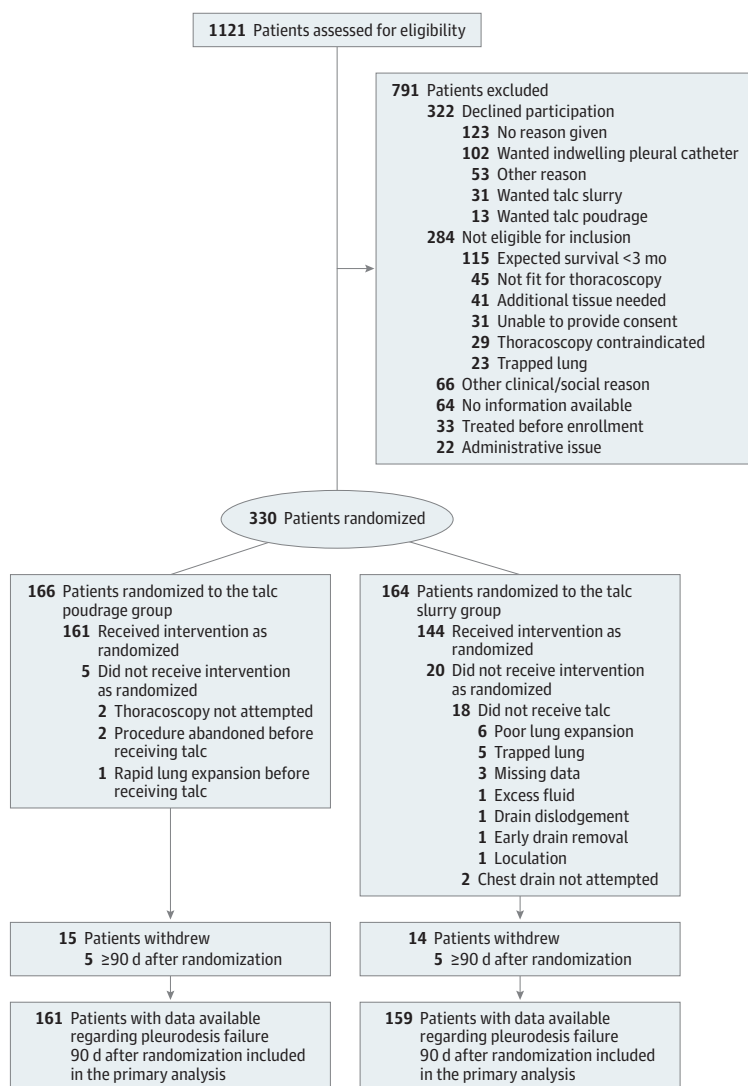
1121 Patients assessed for eligibility

791 Patients excluded
322 Declined participation
123 No reason given
102 Wanted indwelling pleural catheter
53 Other reason
31 Wanted talc slurry
13 Wanted talc poudrage
284 Not eligible for inclusion
115 Expected survival <3 mo
45 Not fit for thoracoscopy
41 Additional tissue needed
31 Unable to provide consent
29 Thoracoscopy contraindicated
23 Trapped lung
66 Other clinical/social reason
64 No information available
33 Treated before enrollment
22 Administrative issue

330 Patients randomized

166 Patients randomized to the talc poudrage group
161 Received intervention as randomized
5 Did not receive intervention as randomized
2 Thoracoscopy not attempted
2 Procedure abandoned before receiving talc
1 Rapid lung expansion before receiving talc

164 Patients randomized to the talc slurry group
144 Received intervention as randomized
20 Did not receive intervention as randomized
18 Did not receive talc
6 Poor lung expansion
5 Trapped lung
3 Missing data
1 Excess fluid
1 Drain dislodgement
1 Early drain removal
1 Loculation
2 Chest drain not attempted

15 Patients withdrew
5 ≥90 d after randomization

14 Patients withdrew
5 ≥90 d after randomization

161 Patients with data available regarding pleurodesis failure 90 d after randomization included in the primary analysis

159 Patients with data available regarding pleurodesis failure 90 d after randomization included in the primary analysis